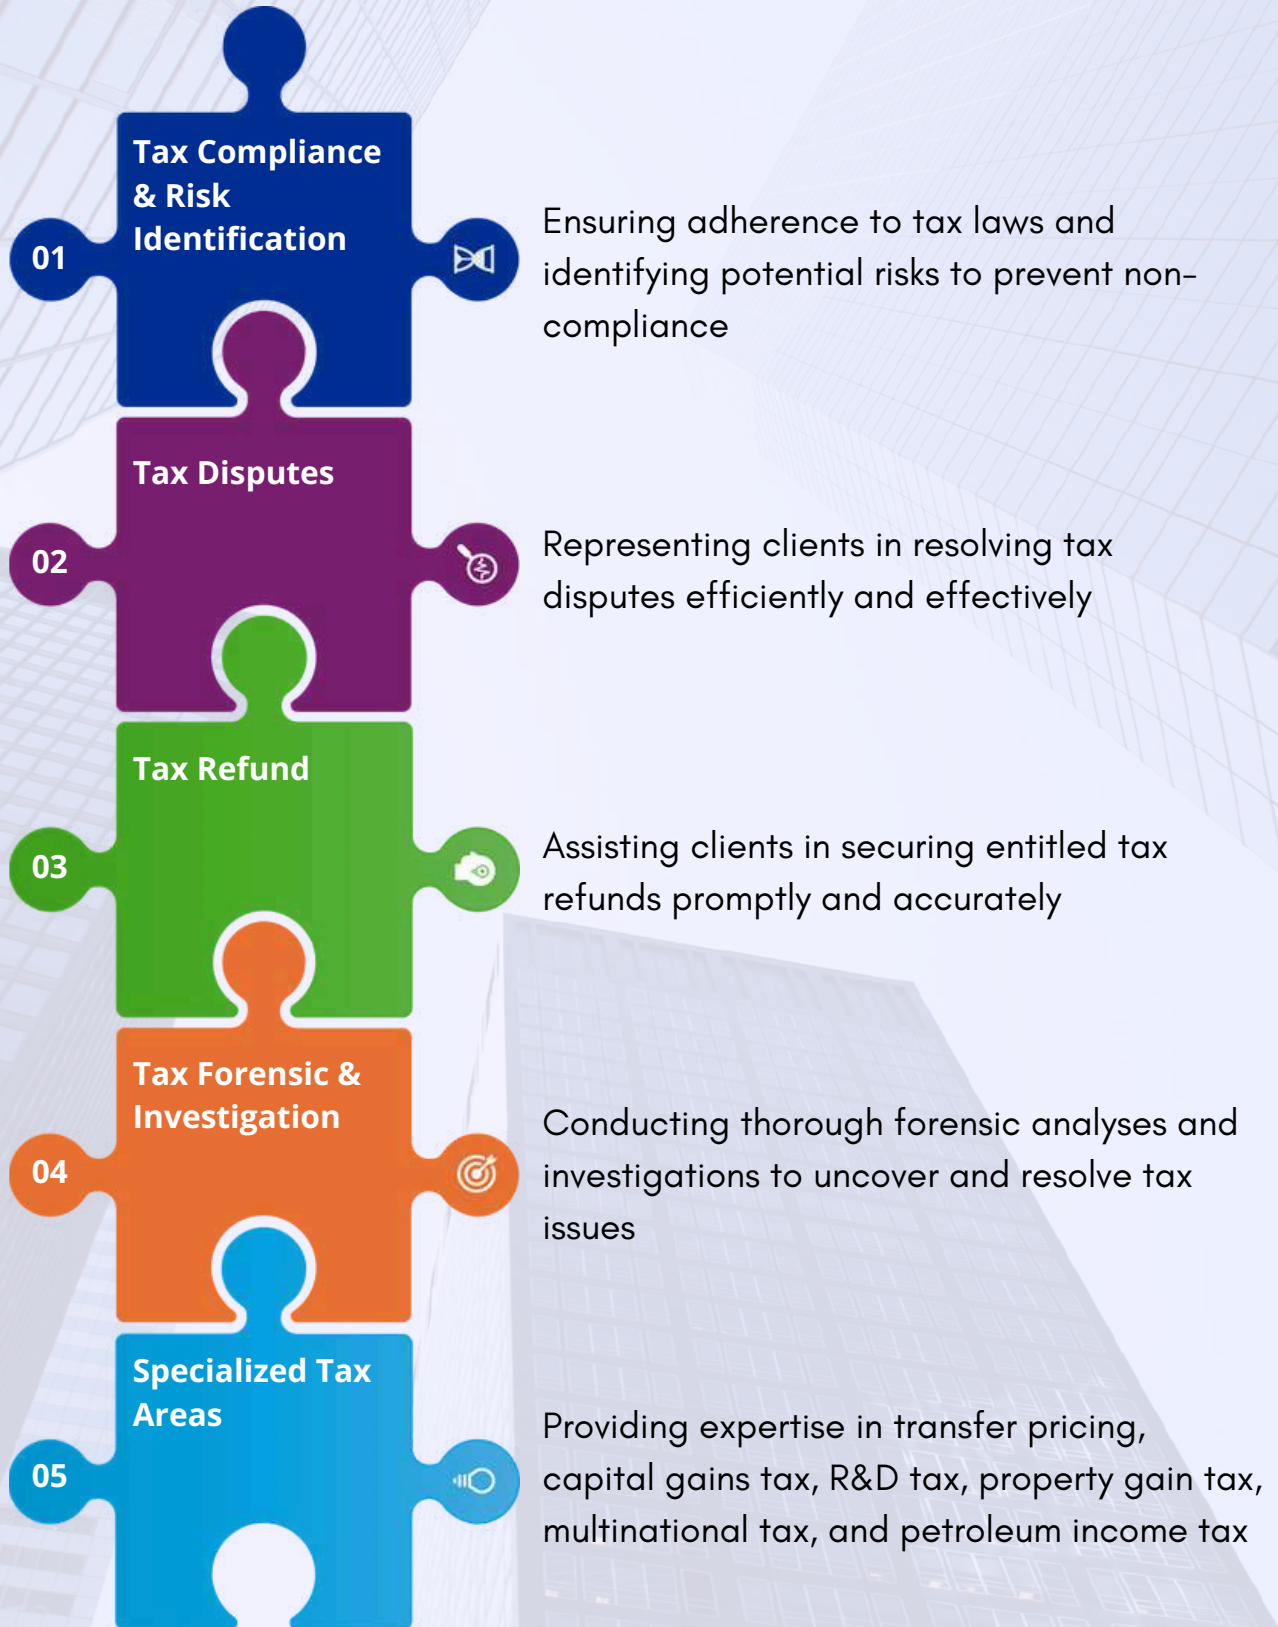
01

Tax Compliance & Risk Identification

Ensuring adherence to tax laws and identifying potential risks to prevent non-compliance

02

Tax Disputes

Representing clients in resolving tax disputes efficiently and effectively

03

Tax Refund

Assisting clients in securing entitled tax refunds promptly and accurately

04

Tax Forensic & Investigation

Conducting thorough forensic analyses and investigations to uncover and resolve tax issues

05

Specialized Tax Areas

Providing expertise in transfer pricing, capital gains tax, R&D tax, property gain tax, multinational tax, and petroleum income tax